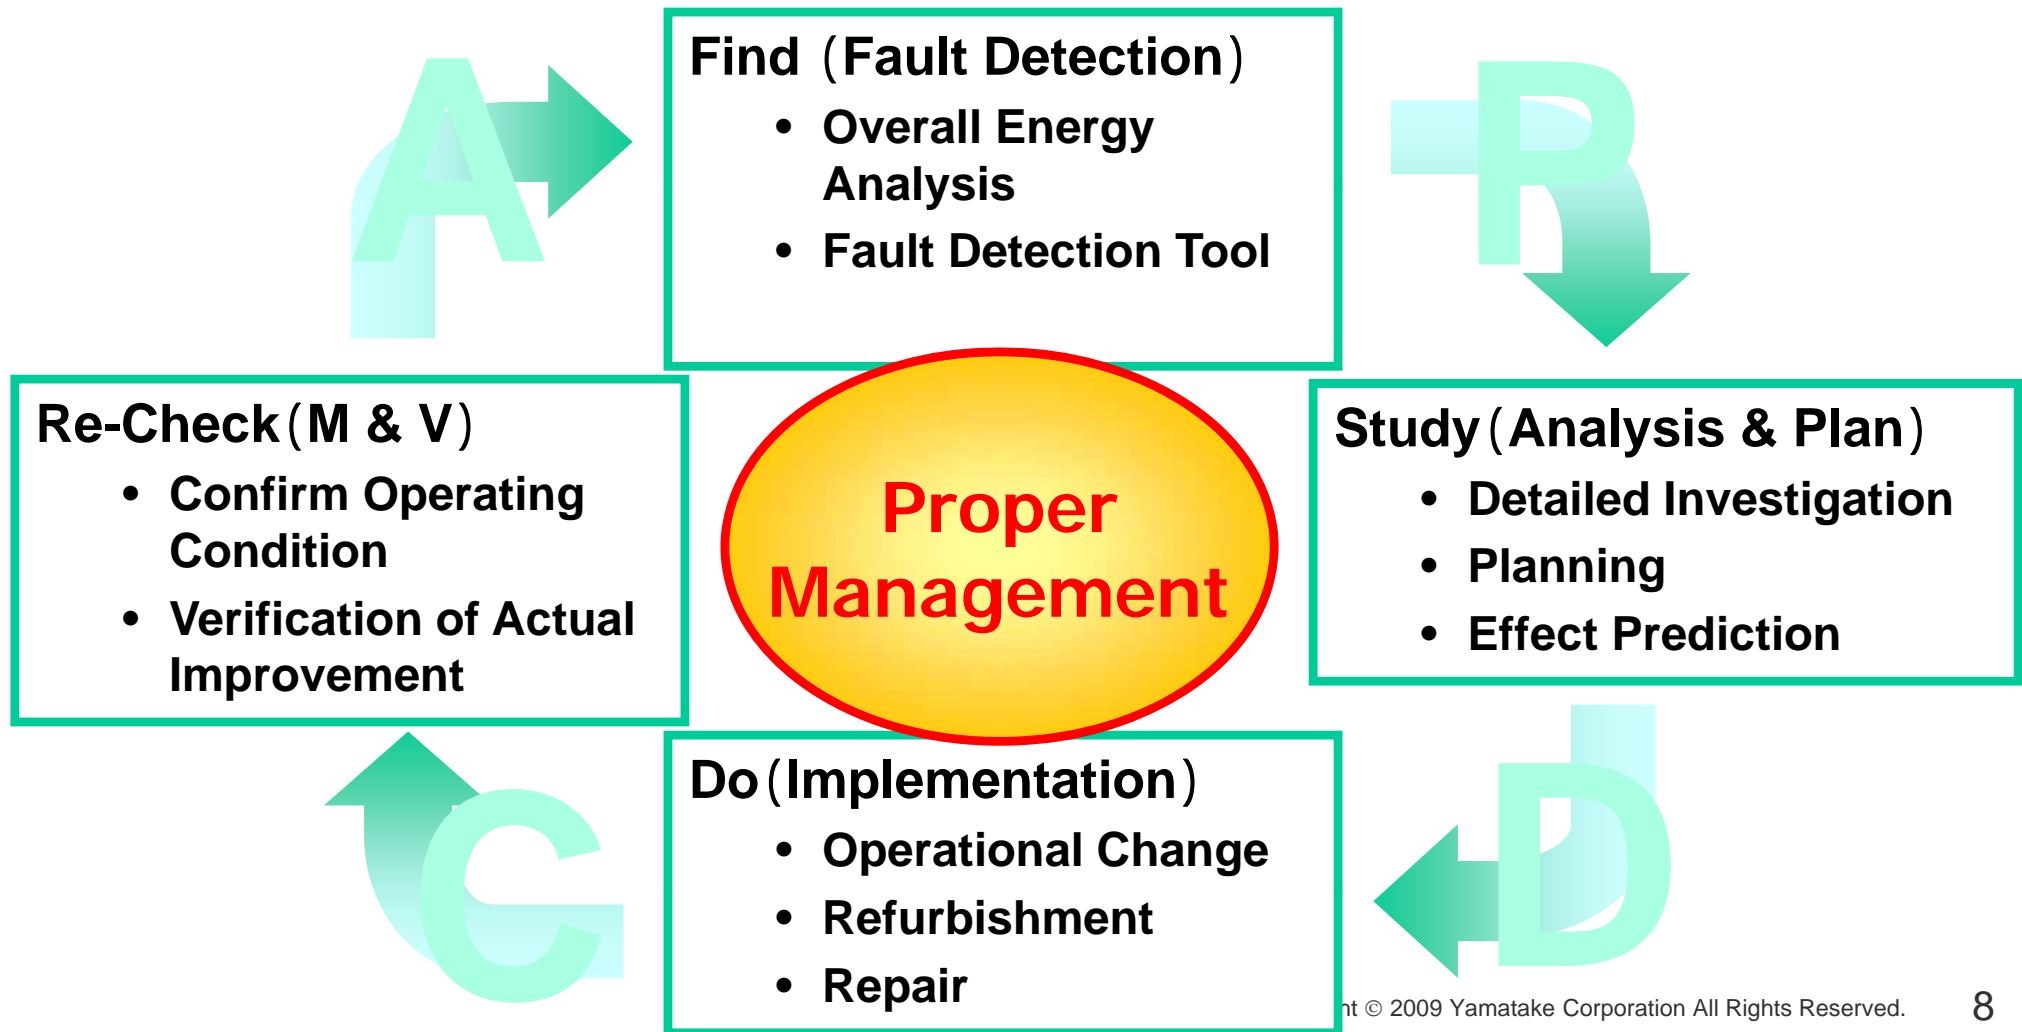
A

Find（Fault Detection）
• Overall Energy Analysis
• Fault Detection Tool

P

Re-Check（M & V）
• Confirm Operating Condition
• Verification of Actual Improvement

Proper Management

Study（Analysis & Plan）
• Detailed Investigation
• Planning
• Effect Prediction

C

Do（Implementation）
• Operational Change
• Refurbishment
• Repair

D

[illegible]ht © 2009 Yamatake Corporation All Rights Reserved.

8